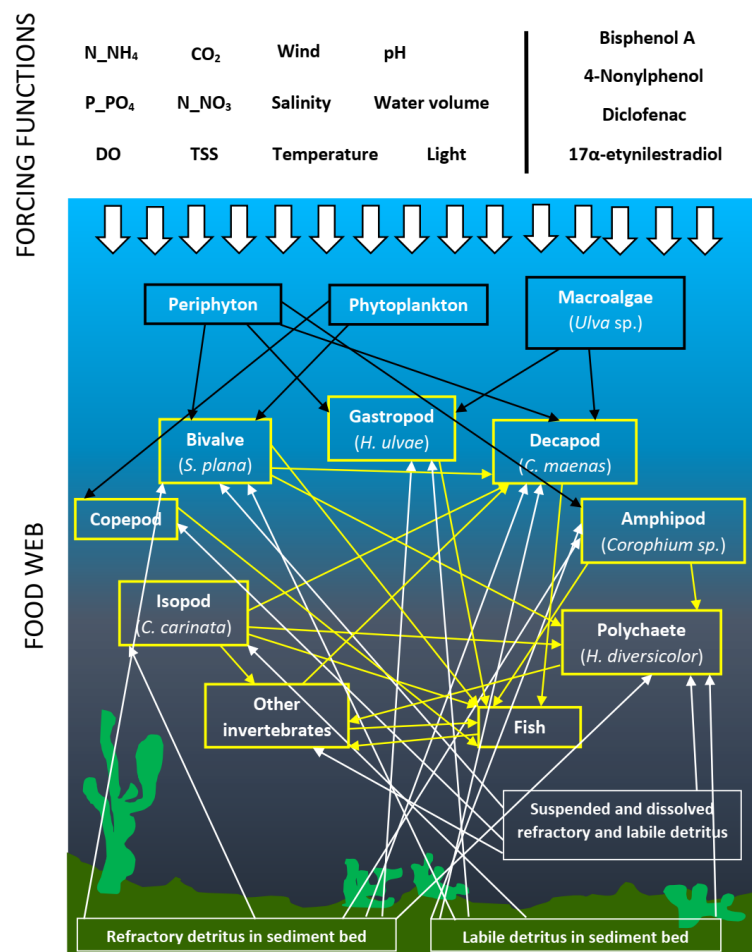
FORCING FUNCTIONS

$N\_NH_4$ $CO_2$ Wind pH

$P\_PO_4$ $N\_NO_3$ Salinity Water volume

DO TSS Temperature Light

Bisphenol A
4-Nonylphenol
Diclofenac
17α-etynilestradiol

FOOD WEB

Periphyton

Phytoplankton

Macroalgae (Ulva sp.)

Bivalve (S. plana)

Gastropod (H. ulvae)

Decapod (C. maenas)

Copepod

Amphipod (Corophium sp.)

Isopod (C. carinata)

Polychaete (H. diversicolor)

Other invertebrates

Fish

Suspended and dissolved refractory and labile detritus

Refractory detritus in sediment bed

Labile detritus in sediment bed